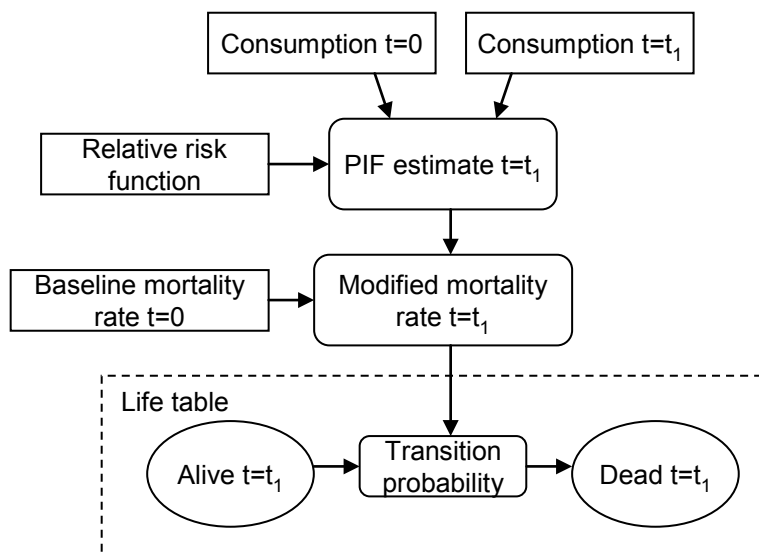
Consumption t=0

Consumption $t=t_1$

Relative risk function

PIF estimate $t=t_1$

Baseline mortality rate t=0

Modified mortality rate $t=t_1$

Life table

Alive $t=t_1$

Transition probability

Dead $t=t_1$